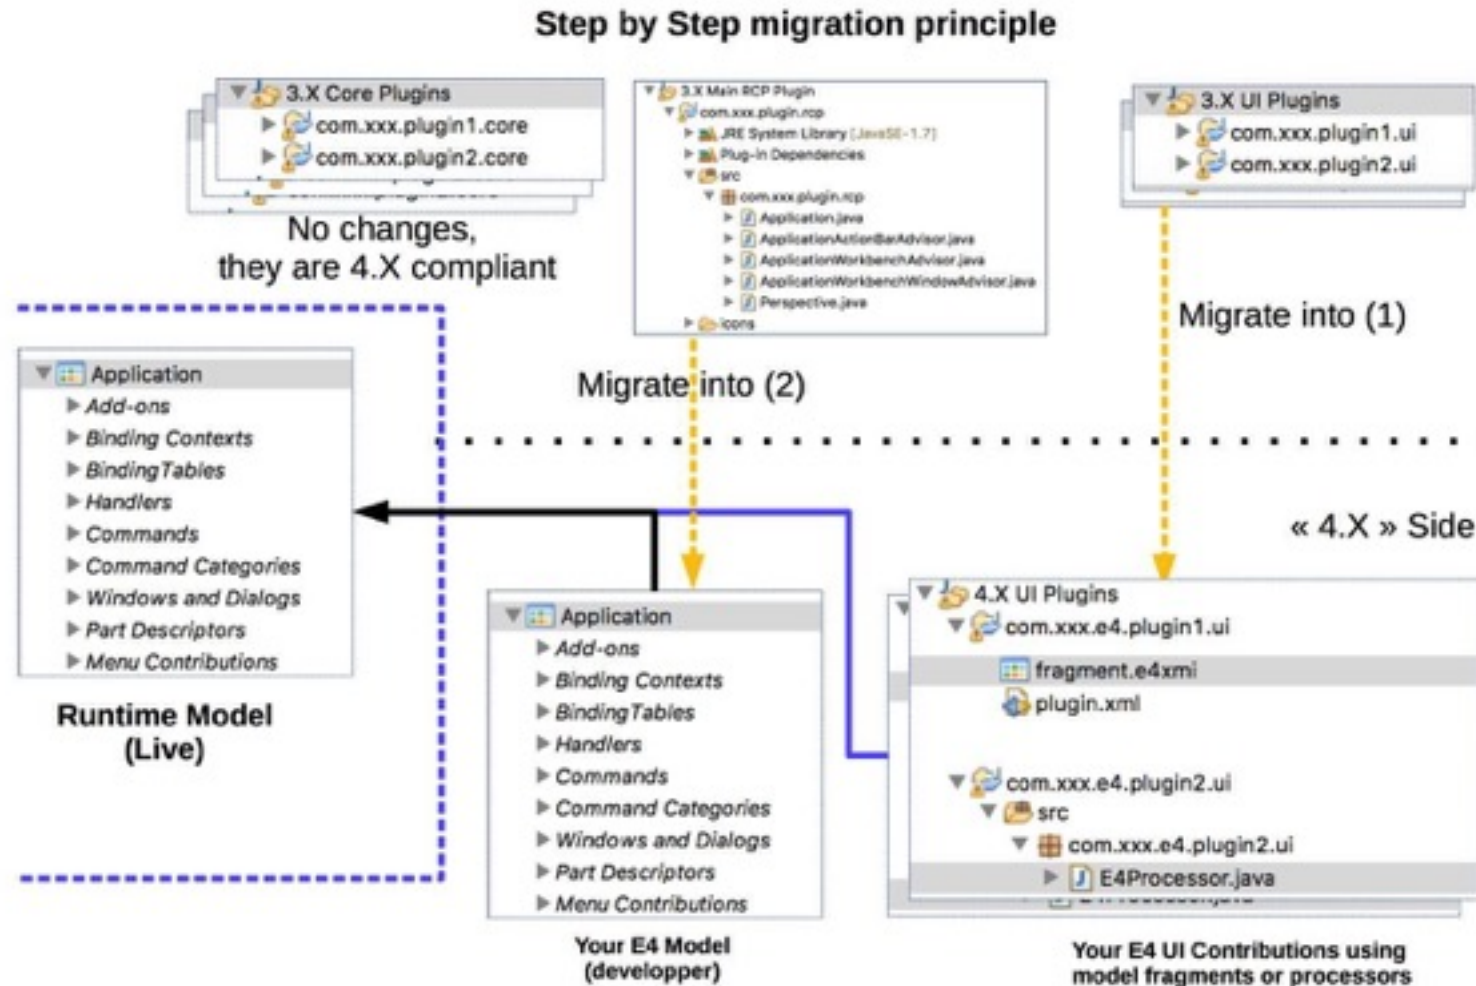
Step by Step migration principle

3.X Core Plugins
com.xxx.plugin1.core
com.xxx.plugin2.core

No changes, they are 4.X compliant

3.X Main RCP Plugin
com.xxx.plugin.rcp
JRE System Library [JavaSE-1.7]
Plug-in Dependencies
src
com.xxx.plugin.rcp
Application.java
ApplicationActionBarAdvisor.java
ApplicationWorkbenchAdvisor.java
ApplicationWorkbenchWindowAdvisor.java
Perspective.java
icons

3.X UI Plugins
com.xxx.plugin1.ui
com.xxx.plugin2.ui

Migrate into (1)

Migrate into (2)

Application
Add-ons
Binding Contexts
BindingTables
Handlers
Commands
Command Categories
Windows and Dialogs
Part Descriptors
Menu Contributions

Runtime Model (Live)

« 4.X » Side

Application
Add-ons
Binding Contexts
BindingTables
Handlers
Commands
Command Categories
Windows and Dialogs
Part Descriptors
Menu Contributions

Your E4 Model (developper)

4.X UI Plugins
com.xxx.e4.plugin1.ui
fragment.e4xmi
plugin.xml
com.xxx.e4.plugin2.ui
src
com.xxx.e4.plugin2.ui
E4Processor.java

Your E4 UI Contributions using model fragments or processors